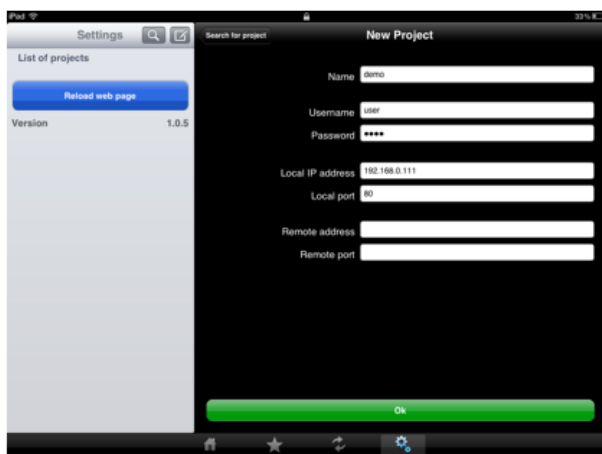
iPad

33%

Settings

List of projects

Reload web page

Version 1.0.5

Search for project

New Project

Name demo

Username user

Password ••••

Local IP address 192.168.0.111

Local port 80

Remote address

Remote port

Ok